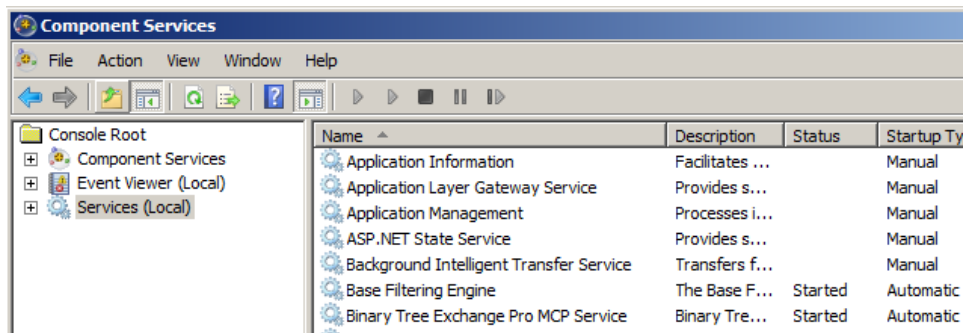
Component Services

File Action View Window Help

Console Root
Component Services
Event Viewer (Local)
Services (Local)

| Name | Description | Status | Startup Ty |
|---|---|---|---|
| Application Information | Facilitates ... | | Manual |
| Application Layer Gateway Service | Provides s... | | Manual |
| Application Management | Processes i... | | Manual |
| ASP.NET State Service | Provides s... | | Manual |
| Background Intelligent Transfer Service | Transfers f... | | Manual |
| Base Filtering Engine | The Base F... | Started | Automatic |
| Binary Tree Exchange Pro MCP Service | Binary Tre... | Started | Automatic |